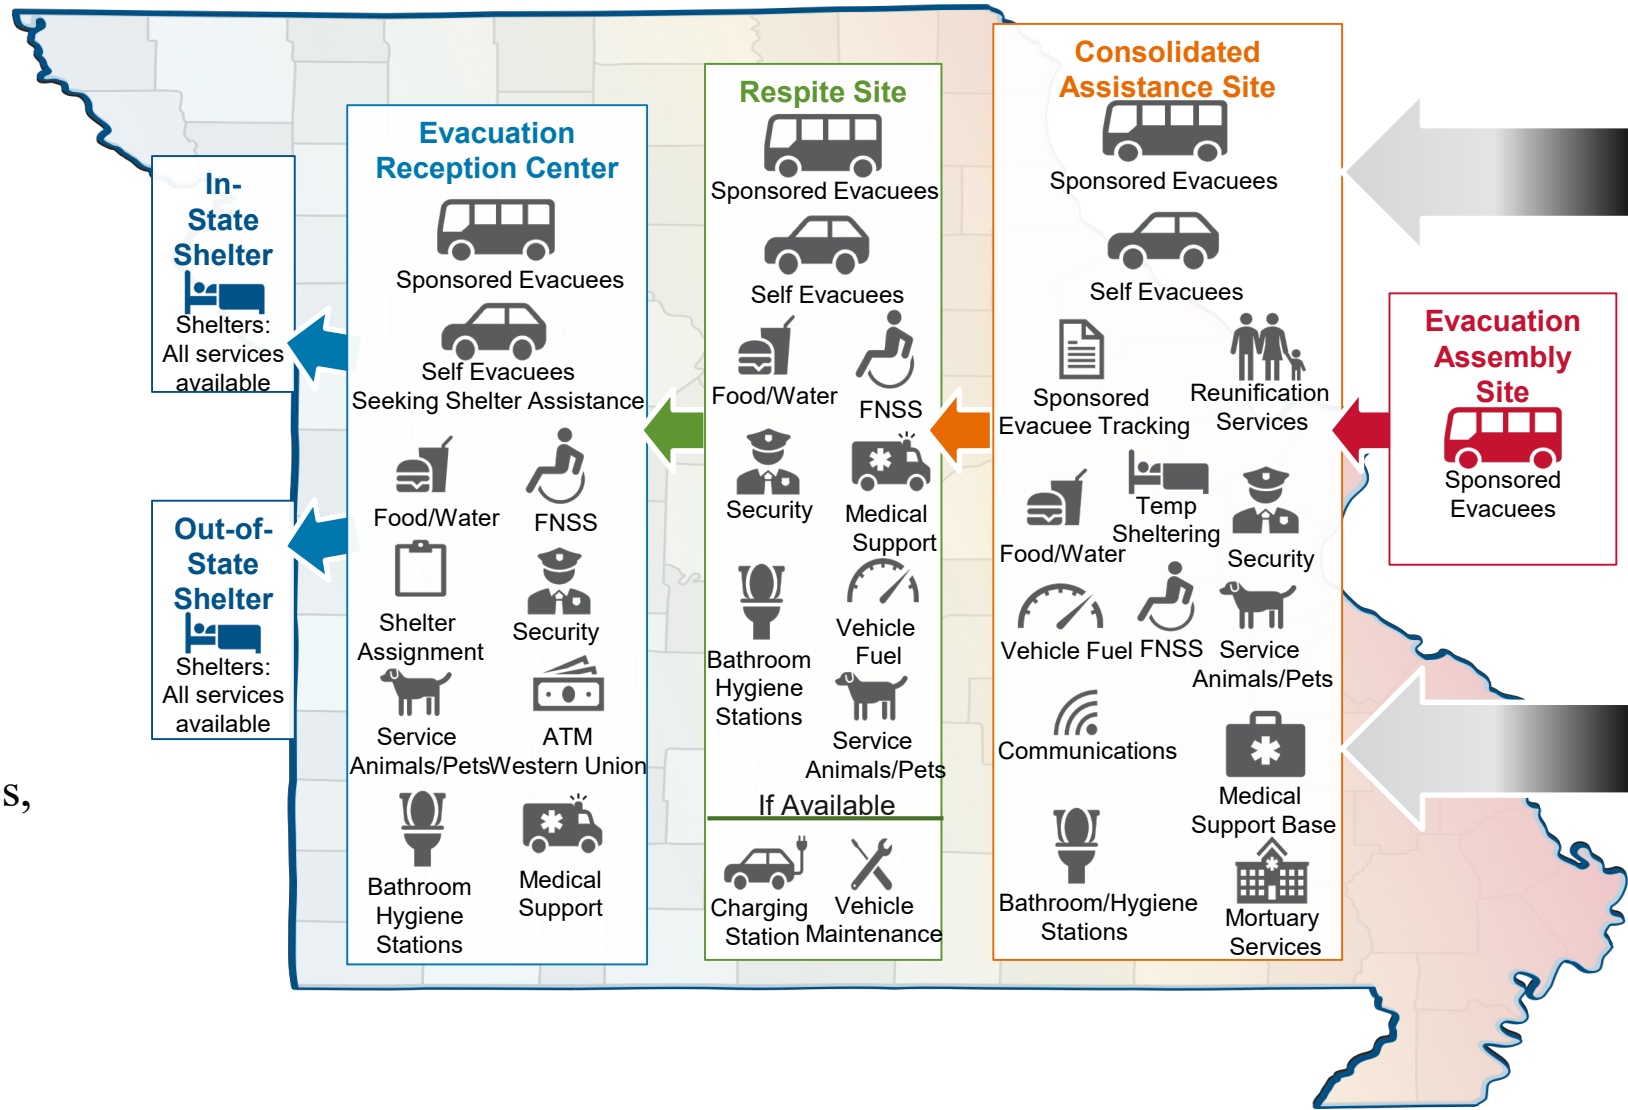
In-State Shelter
Shelters: All services available

Out-of-State Shelter
Shelters: All services available

s,

Evacuation Reception Center
Sponsored Evacuees
Self Evacuees Seeking Shelter Assistance
Food/Water
FNSS
Shelter Assignment
Security
Service Animals/Pets
ATM Western Union
Bathroom Hygiene Stations
Medical Support

Respite Site
Sponsored Evacuees
Self Evacuees
Food/Water
FNSS
Security
Medical Support
Bathroom Hygiene Stations
Vehicle Fuel
Service Animals/Pets
If Available
Charging Station
Vehicle Maintenance

Consolidated Assistance Site
Sponsored Evacuees
Self Evacuees
Sponsored Evacuee Tracking
Reunification Services
Food/Water
Temp Sheltering
Security
Vehicle Fuel
FNSS
Service Animals/Pets
Communications
Medical Support Base
Bathroom/Hygiene Stations
Mortuary Services

Evacuation Assembly Site
Sponsored Evacuees